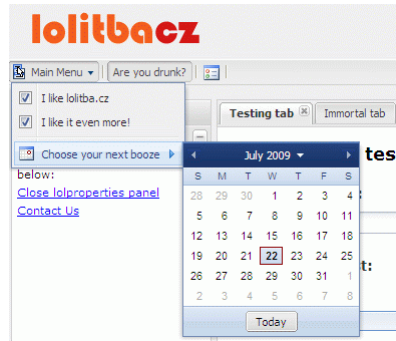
lolitbacz

Main Menu | Are you drunk?

I like lolitba.cz

I like it even more!

Choose your next booze

below:

Close lolproperties panel

Contact Us

Testing tab | Immortal tab

tes

t:

July 2009

| S | M | T | W | T | F | S |
|---|---|---|---|---|---|---|
| 28 | 29 | 30 | 1 | 2 | 3 | 4 |
| 5 | 6 | 7 | 8 | 9 | 10 | 11 |
| 12 | 13 | 14 | 15 | 16 | 17 | 18 |
| 19 | 20 | 21 | 22 | 23 | 24 | 25 |
| 26 | 27 | 28 | 29 | 30 | 31 | 1 |
| 2 | 3 | 4 | 5 | 6 | 7 | 8 |

Today